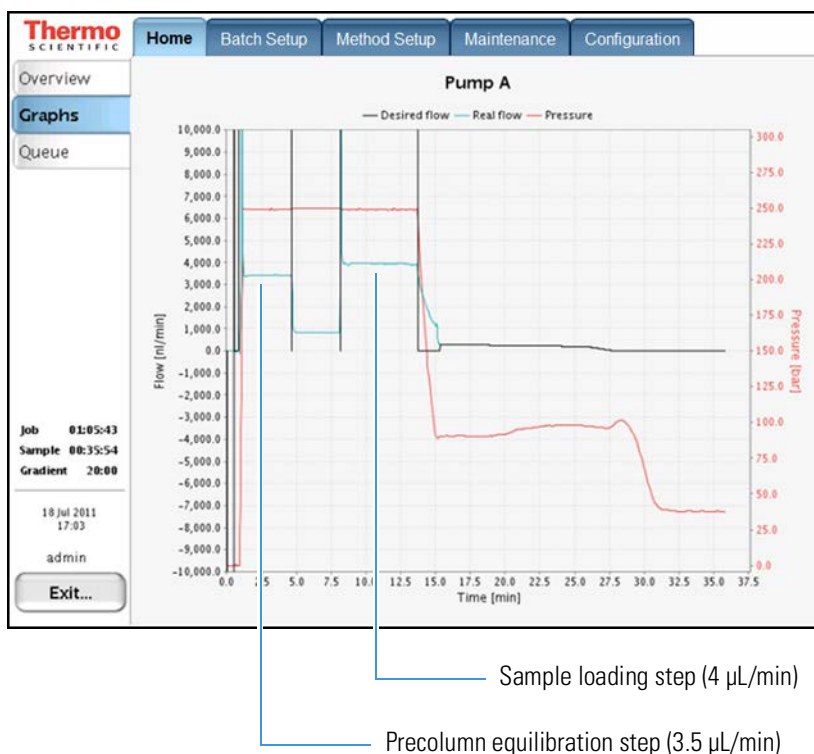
Thermo SCIENTIFIC

Home | Batch Setup | Method Setup | Maintenance | Configuration

Overview

Graphs

Queue

Pump A

Desired flow — Real flow — Pressure

10,000.0
9,000.0
8,000.0
7,000.0
6,000.0
5,000.0
4,000.0
3,000.0
2,000.0
1,000.0
0.0
-1,000.0
-2,000.0
-3,000.0
-4,000.0
-5,000.0
-6,000.0
-7,000.0
-8,000.0
-9,000.0
-10,000.0

Flow [nl/min]

300.0
275.0
250.0
225.0
200.0
175.0
150.0
125.0
100.0
75.0
50.0
25.0
0.0

Pressure [bar]

0.0 2.5 5.0 7.5 10.0 12.5 15.0 17.5 20.0 22.5 25.0 27.5 30.0 32.5 35.0 37.5

Time [min]

Job 01:05:43
Sample 00:35:54
Gradient 20:00

18 Jul 2011
17:03

admin

Exit...

Sample loading step (4 µL/min)

Precolumn equilibration step (3.5 µL/min)